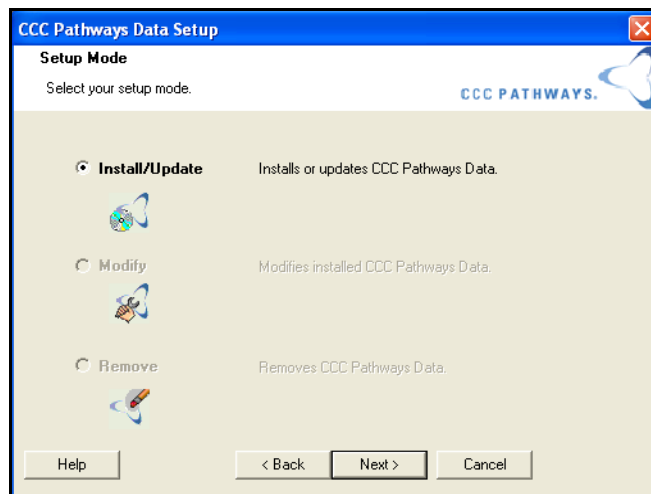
CCC Pathways Data Setup

Setup Mode

Select your setup mode.

CCC PATHWAYS.

Install/Update

Installs or updates CCC Pathways Data.

Modify

Modifies installed CCC Pathways Data.

Remove

Removes CCC Pathways Data.

Help

< Back

Next >

Cancel